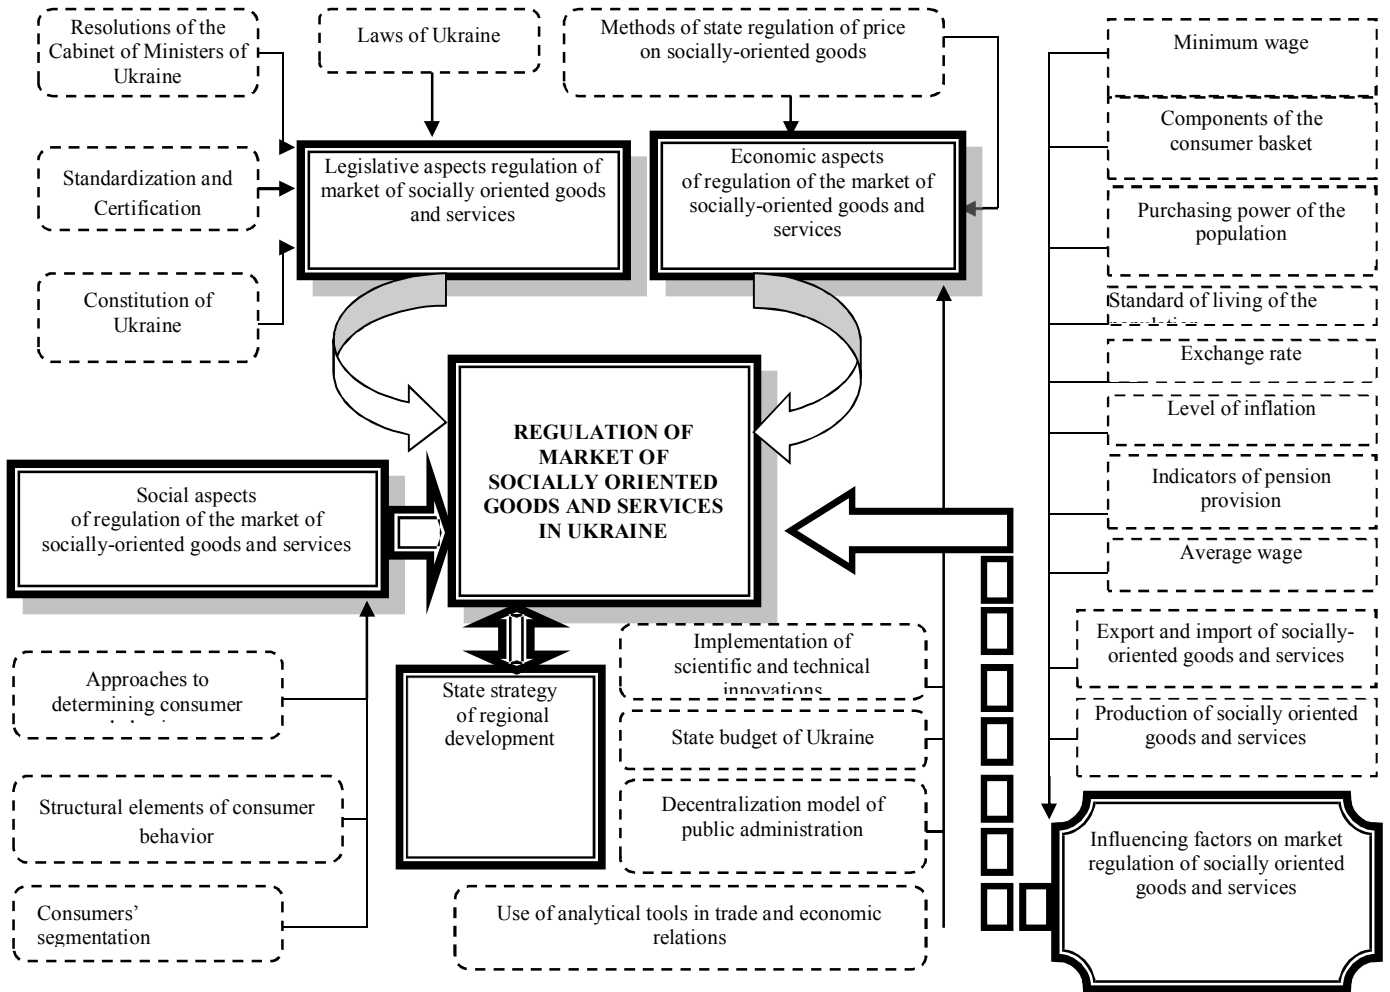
Resolutions of the Cabinet of Ministers of Ukraine

Laws of Ukraine

Methods of state regulation of price on socially-oriented goods

Minimum wage

Components of the consumer basket

Standardization and Certification

Legislative aspects regulation of market of socially oriented goods and services

Economic aspects of regulation of the market of socially-oriented goods and services

Purchasing power of the population

Constitution of Ukraine

Standard of living of the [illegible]

Exchange rate

Level of inflation

REGULATION OF MARKET OF SOCIALLY ORIENTED GOODS AND SERVICES IN UKRAINE

Indicators of pension provision

Social aspects of regulation of the market of socially-oriented goods and services

Average wage

Export and import of socially-oriented goods and services

Approaches to determining consumer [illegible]

Implementation of scientific and technical innovations

State strategy of regional development

Production of socially oriented goods and services

State budget of Ukraine

Structural elements of consumer behavior

Decentralization model of public administration

Influencing factors on market regulation of socially oriented goods and services

Consumers' segmentation

Use of analytical tools in trade and economic relations